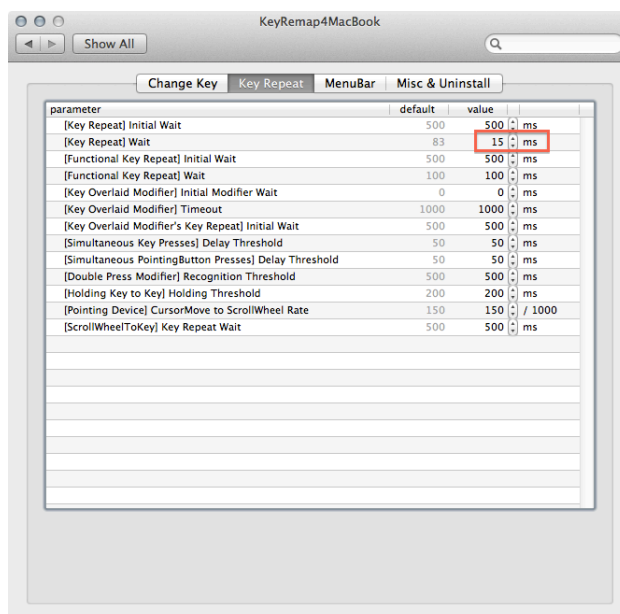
KeyRemap4MacBook

Show All

Change Key | Key Repeat | MenuBar | Misc & Uninstall

| parameter | default | value | |
|---|---|---|---|
| [Key Repeat] Initial Wait | 500 | 500 | ms |
| [Key Repeat] Wait | 83 | 15 | ms |
| [Functional Key Repeat] Initial Wait | 500 | 500 | ms |
| [Functional Key Repeat] Wait | 100 | 100 | ms |
| [Key Overlaid Modifier] Initial Modifier Wait | 0 | 0 | ms |
| [Key Overlaid Modifier] Timeout | 1000 | 1000 | ms |
| [Key Overlaid Modifier's Key Repeat] Initial Wait | 500 | 500 | ms |
| [Simultaneous Key Presses] Delay Threshold | 50 | 50 | ms |
| [Simultaneous PointingButton Presses] Delay Threshold | 50 | 50 | ms |
| [Double Press Modifier] Recognition Threshold | 500 | 500 | ms |
| [Holding Key to Key] Holding Threshold | 200 | 200 | ms |
| [Pointing Device] CursorMove to ScrollWheel Rate | 150 | 150 | / 1000 |
| [ScrollWheelToKey] Key Repeat Wait | 500 | 500 | ms |